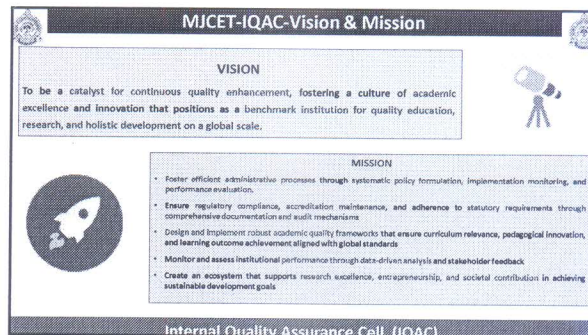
MJCET-IQAC-Vision & Mission

VISION

To be a catalyst for continuous quality enhancement, fostering a culture of academic excellence and innovation that positions as a benchmark institution for quality education, research, and holistic development on a global scale.

MISSION

- Foster efficient administrative processes through systematic policy formulation, implementation monitoring, and performance evaluation.
- Ensure regulatory compliance, accreditation maintenance, and adherence to statutory requirements through comprehensive documentation and audit mechanisms
- Design and implement robust academic quality frameworks that ensure curriculum relevance, pedagogical innovation, and learning outcome achievement aligned with global standards
- Monitor and assess institutional performance through data-driven analysis and stakeholder feedback
- Create an ecosystem that supports research excellence, entrepreneurship, and societal contribution in achieving sustainable development goals

Internal Quality Assurance Cell (IQAC)